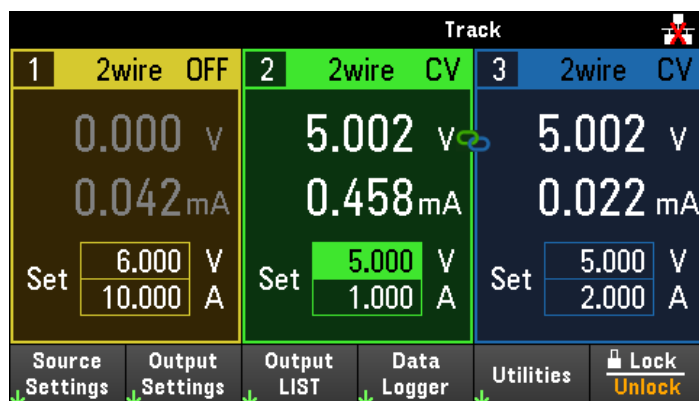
Track

1 2wire OFF
0.000 V
0.042mA
Set 6.000 V
10.000 A

2 2wire CV
5.002 V
0.458mA
Set 5.000 V
1.000 A

3 2wire CV
5.002 V
0.022 mA
Set 5.000 V
2.000 A

Source Settings
Output Settings
Output LIST
Data Logger
Utilities
Lock
Unlock